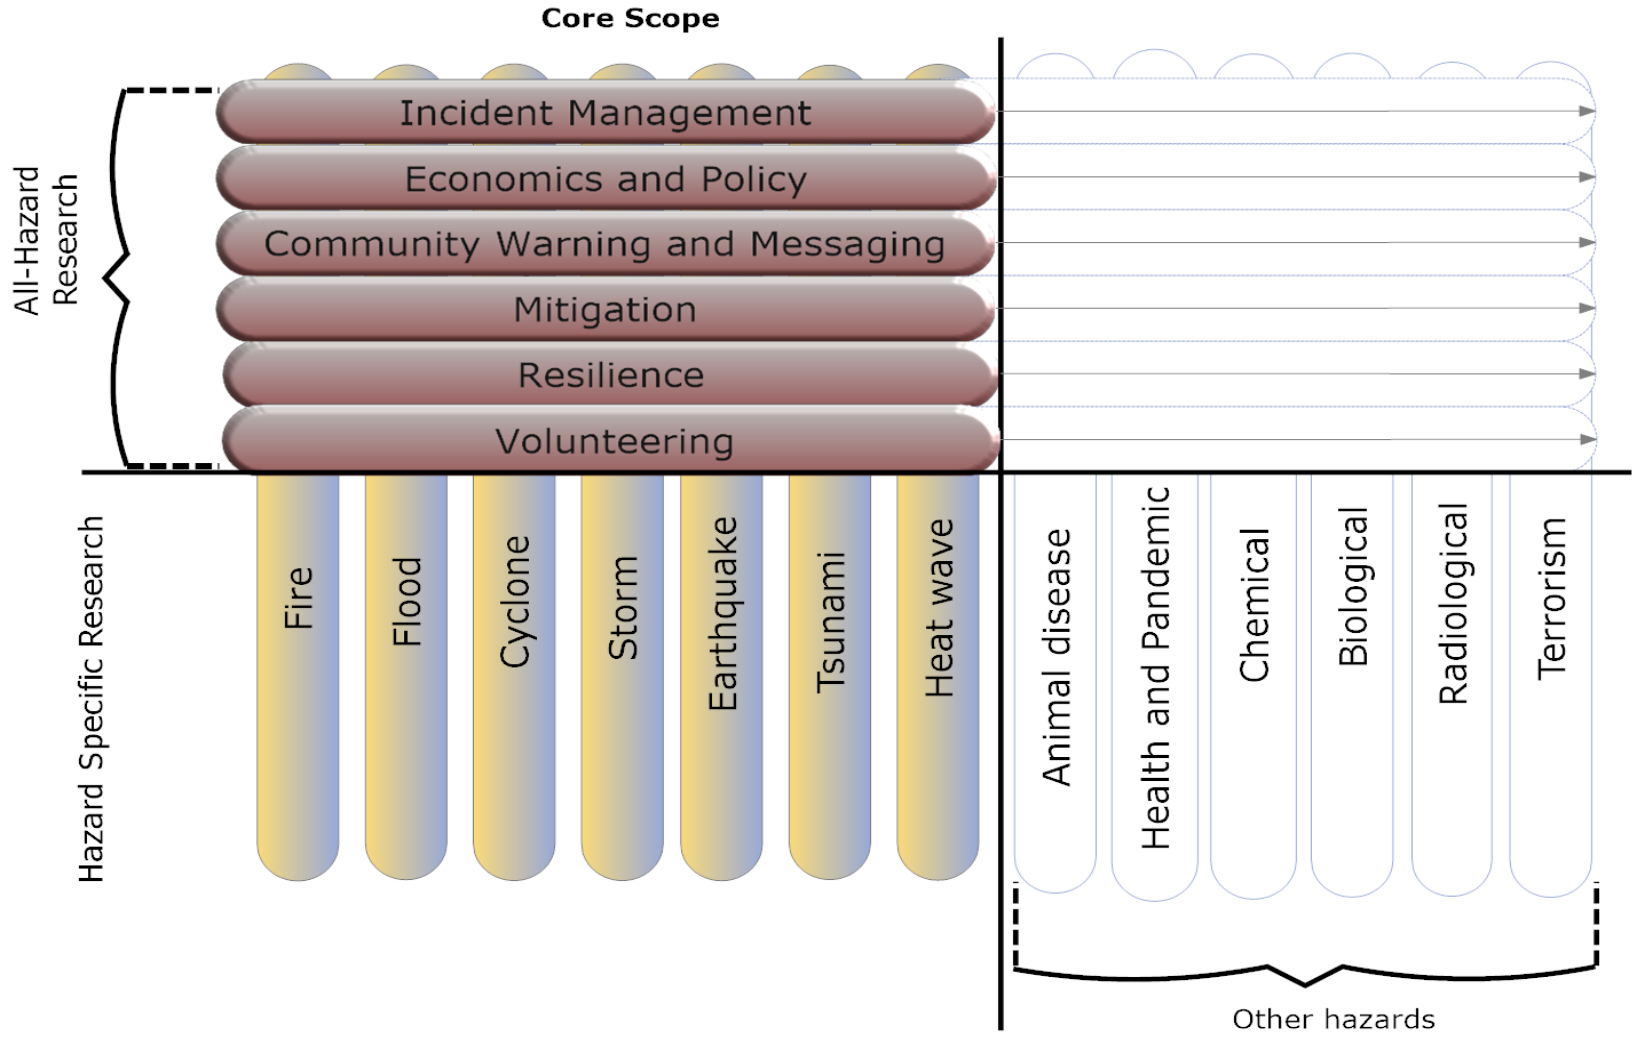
Core Scope

All-Hazard Research

Incident Management

Economics and Policy

Community Warning and Messaging

Mitigation

Resilience

Volunteering

Hazard Specific Research

Fire

Flood

Cyclone

Storm

Earthquake

Tsunami

Heat wave

Animal disease

Health and Pandemic

Chemical

Biological

Radiological

Terrorism

Other hazards